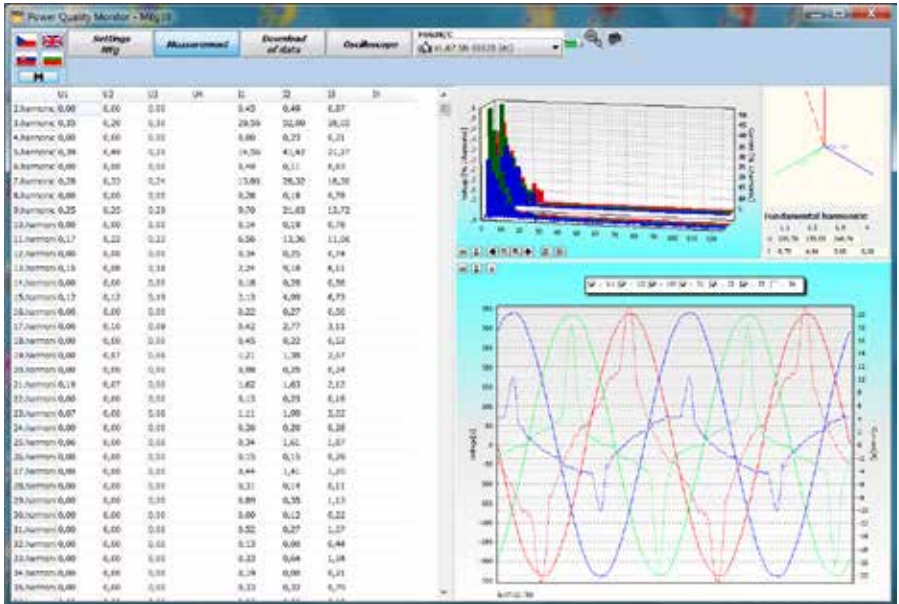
Power Quality Monitor - MEg39

Settings MEg

Measurement

Download of data

Oscilloscope

Fundamental harmonic

| | U1 | U2 | U3 | UN | I1 | I2 | I3 | IN |
|---|---|---|---|---|---|---|---|---|
| 2.harmonic | 0,00 | 0,00 | 0,00 | | 0,43 | 0,48 | 0,87 | |
| 3.harmonic | 0,35 | 0,20 | 0,30 | | 29,56 | 32,00 | 28,03 | |
| 4.harmonic | 0,00 | 0,00 | 0,00 | | 0,00 | 0,23 | 0,21 | |
| 5.harmonic | 0,36 | 0,40 | 0,23 | | 19,56 | 41,43 | 27,27 | |
| 6.harmonic | 0,00 | 0,00 | 0,00 | | 0,48 | 0,11 | 0,03 | |
| 7.harmonic | 0,28 | 0,33 | 0,24 | | 13,80 | 29,32 | 18,30 | |
| 8.harmonic | 0,00 | 0,00 | 0,00 | | 0,26 | 0,18 | 0,79 | |
| 9.harmonic | 0,25 | 0,20 | 0,23 | | 9,70 | 21,03 | 13,72 | |
| 10.harmonic | 0,00 | 0,00 | 0,00 | | 0,24 | 0,18 | 0,78 | |
| 11.harmonic | 0,17 | 0,22 | 0,22 | | 6,56 | 13,36 | 11,06 | |
| 12.harmonic | 0,00 | 0,00 | 0,00 | | 0,34 | 0,25 | 0,74 | |
| 13.harmonic | 0,15 | 0,08 | 0,18 | | 2,24 | 9,18 | 8,11 | |
| 14.harmonic | 0,00 | 0,00 | 0,00 | | 0,18 | 0,38 | 0,58 | |
| 15.harmonic | 0,17 | 0,13 | 0,19 | | 2,13 | 4,90 | 6,73 | |
| 16.harmonic | 0,00 | 0,00 | 0,00 | | 0,22 | 0,27 | 0,50 | |
| 17.harmonic | 0,06 | 0,10 | 0,09 | | 0,42 | 2,77 | 3,11 | |
| 18.harmonic | 0,00 | 0,00 | 0,00 | | 0,45 | 0,22 | 0,52 | |
| 19.harmonic | 0,00 | 0,07 | 0,00 | | 1,21 | 1,38 | 2,67 | |
| 20.harmonic | 0,00 | 0,00 | 0,00 | | 0,08 | 0,25 | 0,24 | |
| 21.harmonic | 0,19 | 0,07 | 0,00 | | 1,62 | 1,63 | 2,12 | |
| 22.harmonic | 0,00 | 0,00 | 0,00 | | 0,15 | 0,25 | 0,18 | |
| 23.harmonic | 0,07 | 0,00 | 0,00 | | 1,11 | 1,08 | 2,02 | |
| 24.harmonic | 0,00 | 0,00 | 0,00 | | 0,26 | 0,20 | 0,28 | |
| 25.harmonic | 0,06 | 0,00 | 0,00 | | 0,34 | 1,61 | 1,07 | |
| 26.harmonic | 0,00 | 0,00 | 0,00 | | 0,15 | 0,15 | 0,26 | |
| 27.harmonic | 0,00 | 0,00 | 0,00 | | 0,44 | 1,41 | 1,20 | |
| 28.harmonic | 0,00 | 0,00 | 0,00 | | 0,31 | 0,14 | 0,11 | |
| 29.harmonic | 0,00 | 0,00 | 0,00 | | 0,89 | 0,55 | 1,13 | |
| 30.harmonic | 0,00 | 0,00 | 0,00 | | 0,00 | 0,12 | 0,22 | |
| 31.harmonic | 0,00 | 0,00 | 0,00 | | 0,52 | 0,27 | 1,37 | |
| 32.harmonic | 0,00 | 0,00 | 0,00 | | 0,13 | 0,00 | 0,44 | |
| 33.harmonic | 0,00 | 0,00 | 0,00 | | 0,22 | 0,64 | 1,38 | |
| 34.harmonic | 0,00 | 0,00 | 0,00 | | 0,39 | 0,00 | 0,21 | |
| 35.harmonic | 0,00 | 0,00 | 0,00 | | 0,23 | 0,33 | 0,70 | |